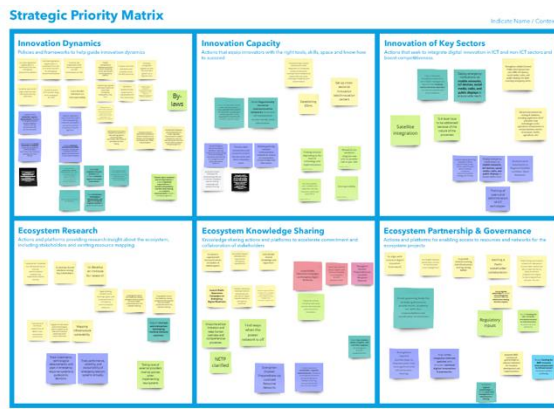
Strategic Priority Matrix

Indicate Name / Contact

Innovation Dynamics

Policies and frameworks to help guide innovation dynamics

By-laws

Innovation Capacity

Actions that assist innovators with the right tools, skills, space and know-how to succeed

Innovation of Key Sectors

Actions that seek to integrate digital innovation in ICT and non-ICT sectors and boost competitiveness

Sandbox integration

Ecosystem Research

Actions and platforms providing research insights about the ecosystem, including stakeholders and existing resource mapping

Ecosystem Knowledge Sharing

Knowledge sharing actions and platforms to accelerate commitment and collaboration of stakeholders

SETP clarified

Ecosystem Partnership & Governance

Actions and platforms for enabling access to resources and networks for the ecosystem projects

Regulatory issues